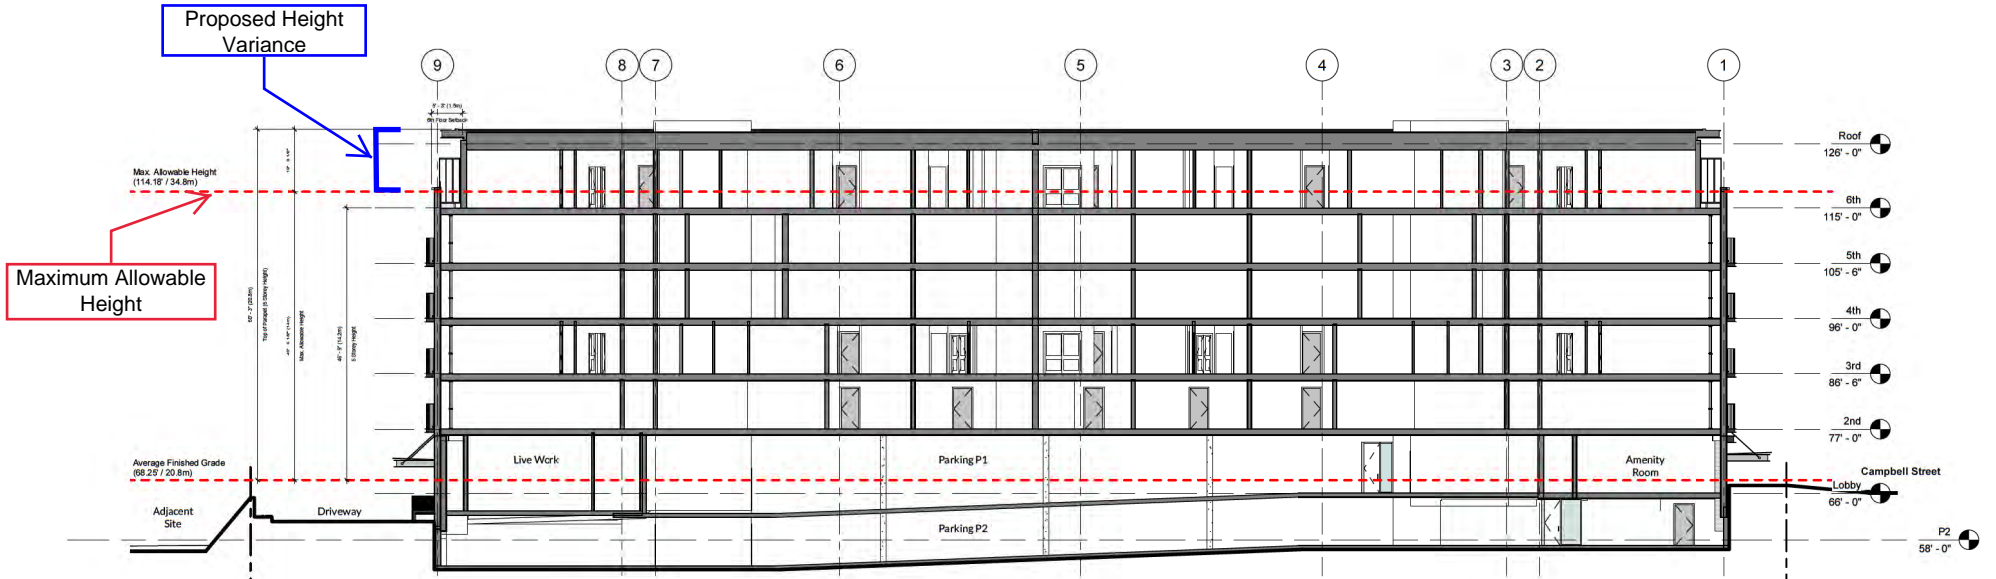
Proposed Height Variance

9 8 7 6 5 4 3 2 1

Max. Allowable Height (114.18' / 34.8m)

Maximum Allowable Height

Roof 126' - 0"
6th 115' - 0"
5th 105' - 6"
4th 96' - 0"
3rd 86' - 6"
2nd 77' - 0"
Lobby 66' - 0"
P2 58' - 0"

Average Finished Grade (68.25' / 20.8m)

Live Work
Parking P1
Amenity Room
Campbell Street
Adjacent Site
Driveway
Parking P2